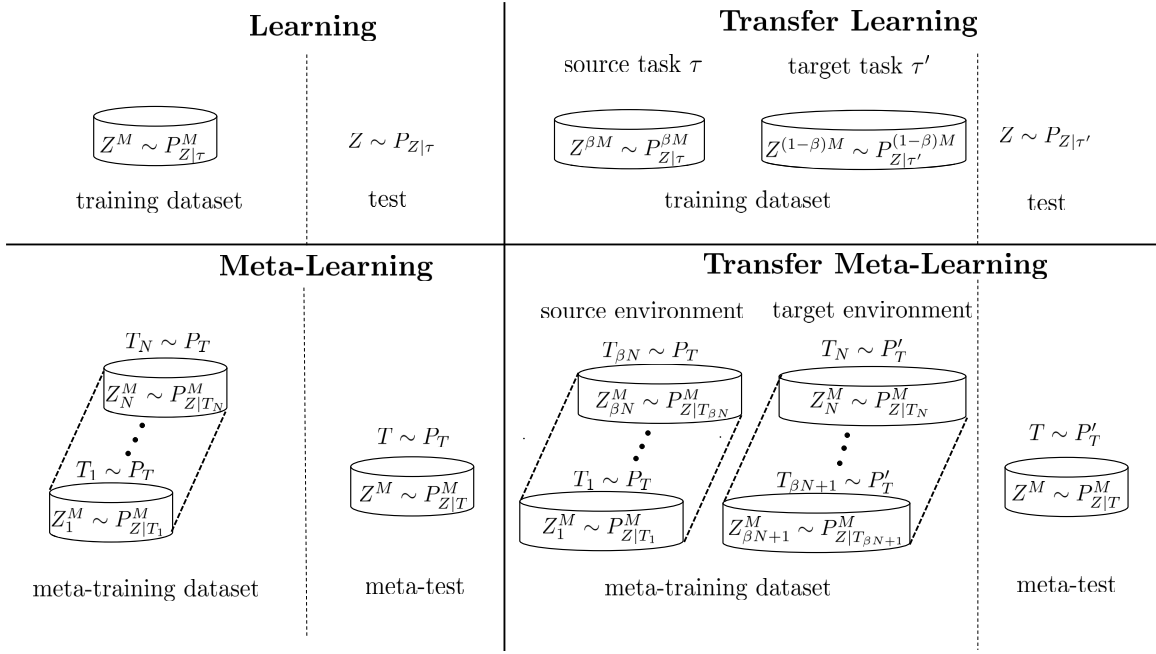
Learning

$Z^M \sim P^M_{Z|\tau}$

training dataset

$Z \sim P_{Z|\tau}$

test

Transfer Learning

source task $\tau$

target task $\tau'$

$Z^{\beta M} \sim P^{\beta M}_{Z|\tau}$

$Z^{(1-\beta)M} \sim P^{(1-\beta)M}_{Z|\tau'}$

training dataset

$Z \sim P_{Z|\tau'}$

test

Meta-Learning

$T_N \sim P_T$

$Z^M_N \sim P^M_{Z|T_N}$

$T_1 \sim P_T$

$Z^M_1 \sim P^M_{Z|T_1}$

meta-training dataset

$T \sim P_T$

$Z^M \sim P^M_{Z|T}$

meta-test

Transfer Meta-Learning

source environment

target environment

$T_{\beta N} \sim P_T$

$Z^M_{\beta N} \sim P^M_{Z|T_{\beta N}}$

$T_1 \sim P_T$

$Z^M_1 \sim P^M_{Z|T_1}$

$T_N \sim P'_T$

$Z^M_N \sim P^M_{Z|T_N}$

$T_{\beta N+1} \sim P'_T$

$Z^M_{\beta N+1} \sim P^M_{Z|T_{\beta N+1}}$

meta-training dataset

$T \sim P'_T$

$Z^M \sim P^M_{Z|T}$

meta-test